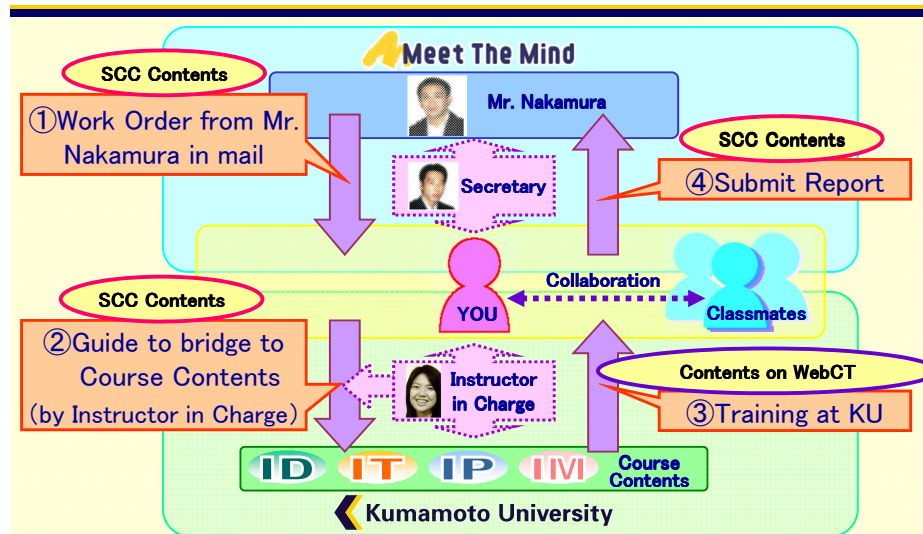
Meet The Mind

SCC Contents

Mr. Nakamura

①Work Order from Mr. Nakamura in mail

SCC Contents

Secretary

④Submit Report

YOU

Collaboration

Classmates

SCC Contents

②Guide to bridge to Course Contents (by Instructor in Charge)

Instructor in Charge

Contents on WebCT

③Training at KU

ID IT IP IM Course Contents

Kumamoto University